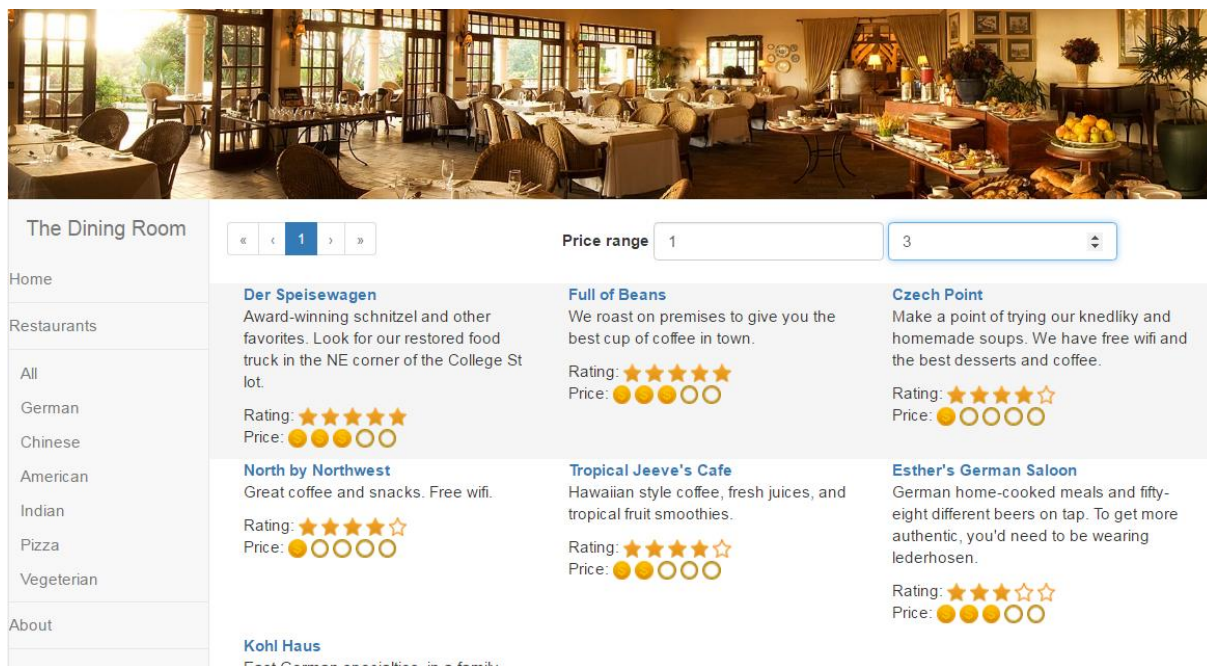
The Dining Room

Home

Restaurants

All

German

Chinese

American

Indian

Pizza

Vegeterian

About

« ‹ 1 › »

Price range 1 3

Der Speisewagen
Award-winning schnitzel and other favorites. Look for our restored food truck in the NE corner of the College St lot.
Rating:
Price:

Full of Beans
We roast on premises to give you the best cup of coffee in town.
Rating:
Price:

Czech Point
Make a point of trying our knedliky and homemade soups. We have free wifi and the best desserts and coffee.
Rating:
Price:

North by Northwest
Great coffee and snacks. Free wifi.
Rating:
Price:

Tropical Jeeve's Cafe
Hawaiian style coffee, fresh juices, and tropical fruit smoothies.
Rating:
Price:

Esther's German Saloon
German home-cooked meals and fifty-eight different beers on tap. To get more authentic, you'd need to be wearing lederhosen.
Rating:
Price:

Kohl Haus
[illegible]